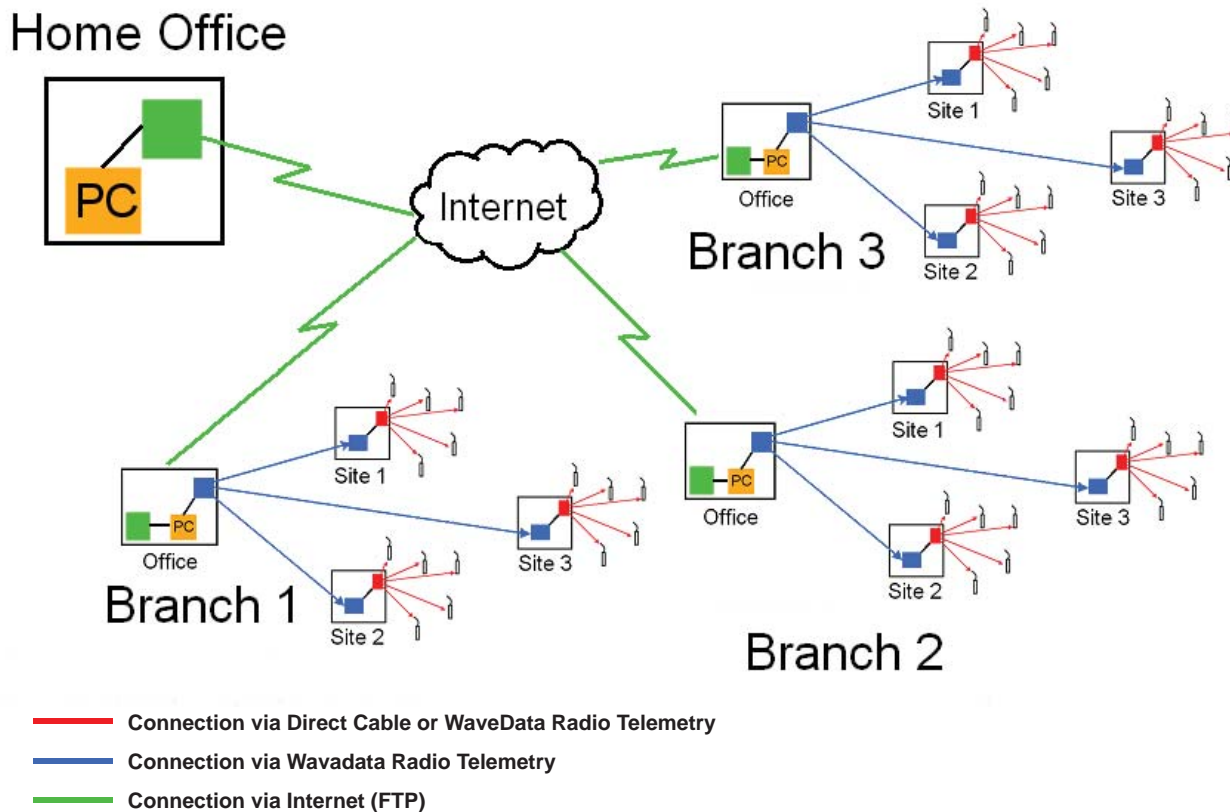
Home Office

PC

Internet

PC

Office

Branch 3

Site 1

Site 2

Site 3

PC

Office

Branch 1

Site 1

Site 2

Site 3

PC

Office

Branch 2

Site 1

Site 2

Site 3

Connection via Direct Cable or WaveData Radio Telemetry

Connection via Wavadata Radio Telemetry

Connection via Internet (FTP)